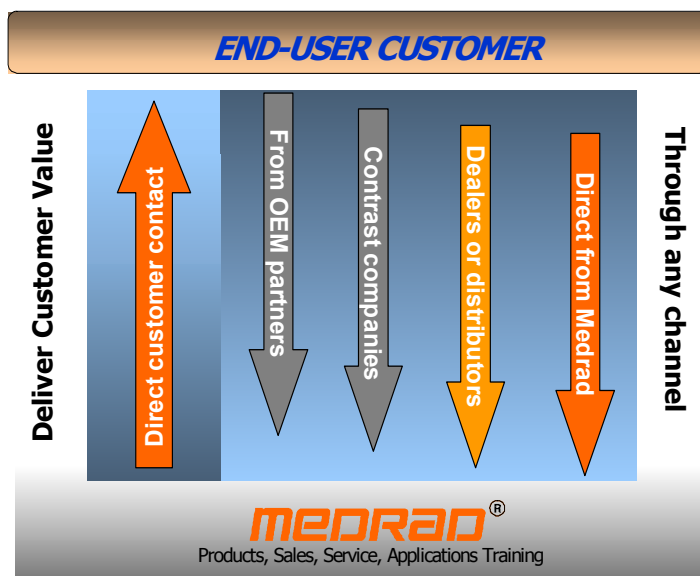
END-USER CUSTOMER

Deliver Customer Value

Direct customer contact

From OEM partners

Contrast companies

Dealers or distributors

Direct from Medrad

Through any channel

MEDRAD®

Products, Sales, Service, Applications Training